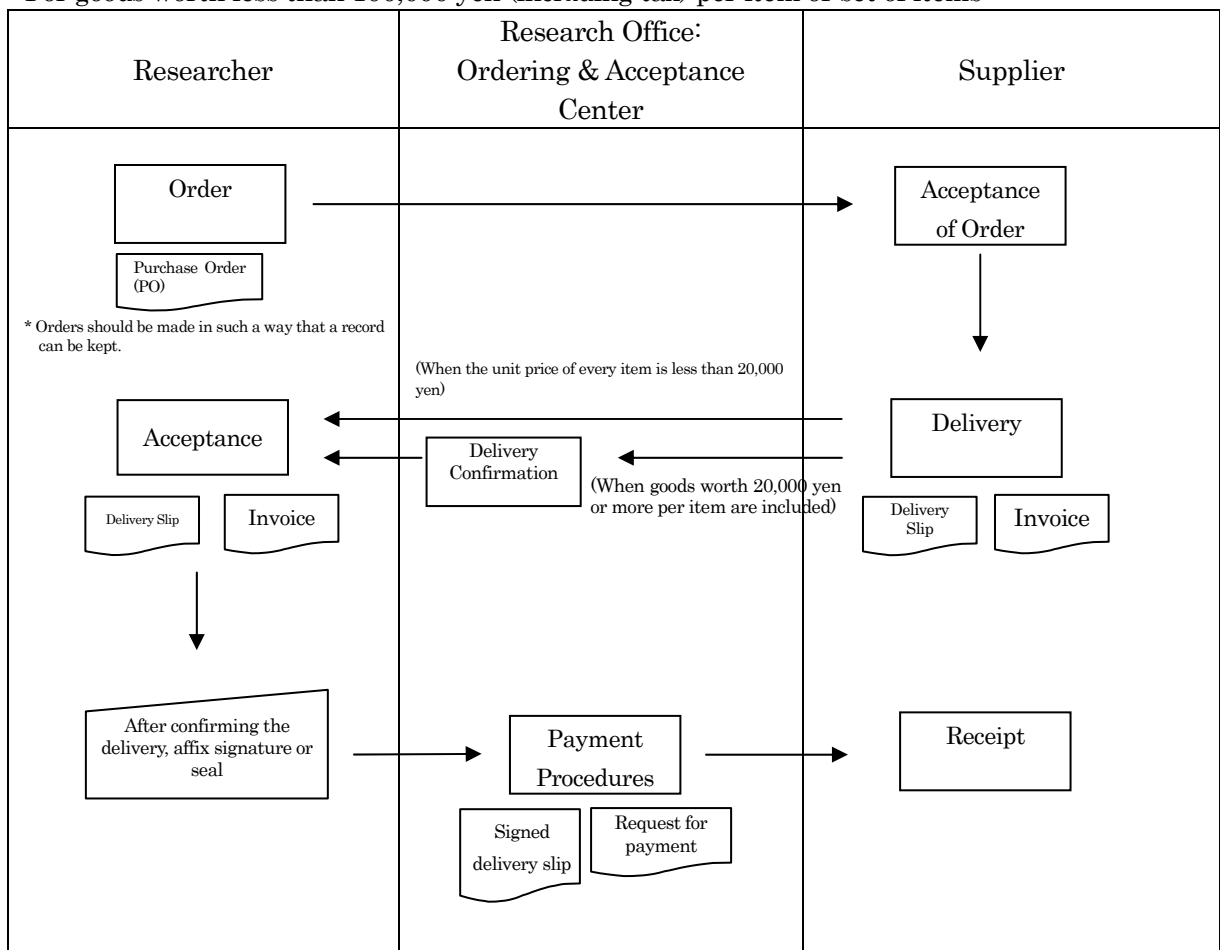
For goods worth less than 100,000 yen (including tax) per item or set of items

| Researcher | Research Office: Ordering & Acceptance Center | Supplier |
|---|---|---|

Order

Purchase Order (PO)

* Orders should be made in such a way that a record can be kept.

Acceptance of Order

(When the unit price of every item is less than 20,000 yen)

Acceptance

Delivery Confirmation

(When goods worth 20,000 yen or more per item are included)

Delivery

Delivery Slip

Invoice

Delivery Slip

Invoice

After confirming the delivery, affix signature or seal

Payment Procedures

Receipt

Signed delivery slip

Request for payment